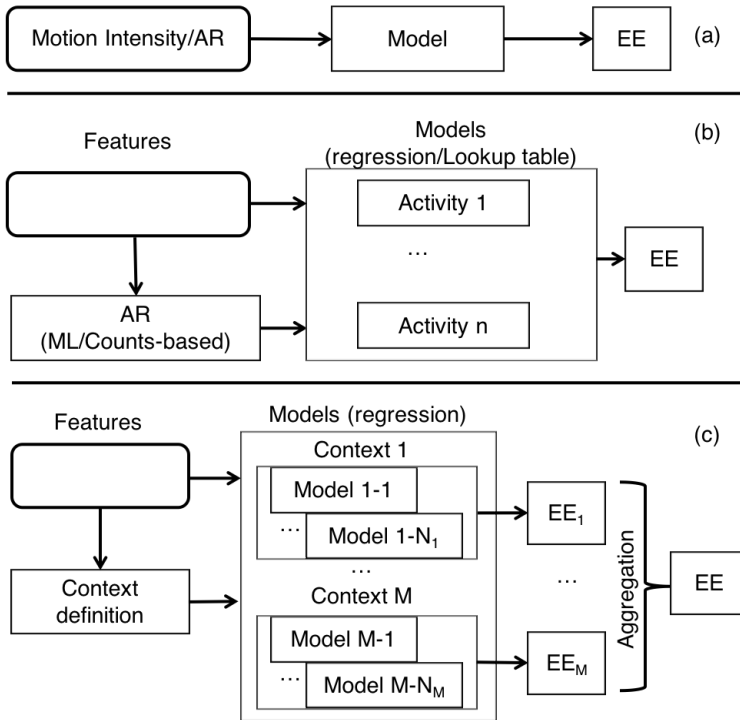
Motion Intensity/AR
Model
EE
(a)

Features
Models (regression/Lookup table)
(b)
Activity 1
…
Activity n
EE
AR (ML/Counts-based)

Features
Models (regression)
(c)
Context 1
Model 1-1
…
Model 1-$N_1$
$EE_1$
…
Context M
Model M-1
…
Model M-$N_M$
$EE_M$
…
Aggregation
EE
Context definition